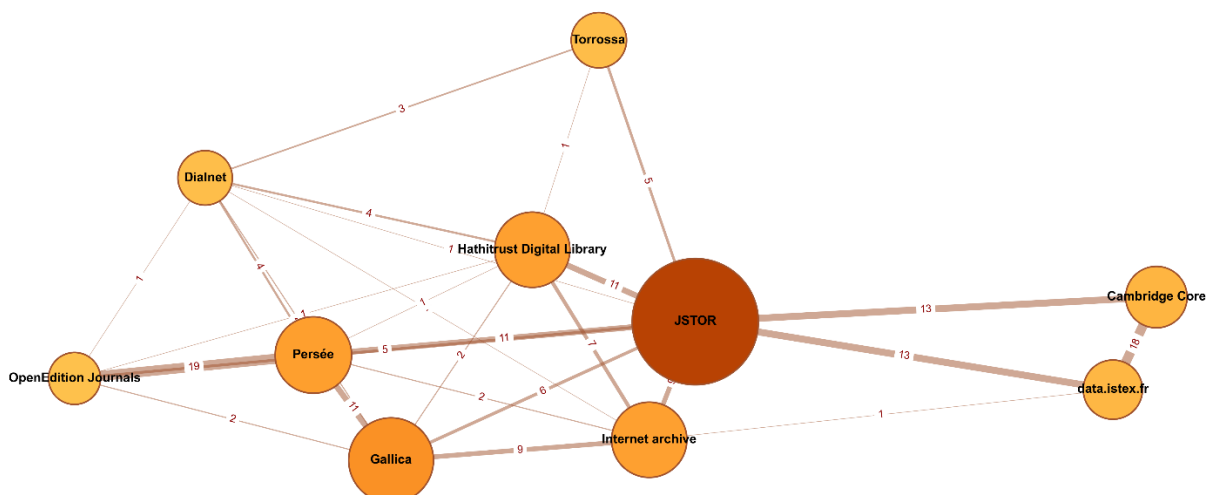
Torrossa

3

1

5

Dialnet

4

1 Hathitrust Digital Library

1

4

11

1

1

JSTOR

13

Cambridge Core

18

OpenEdition Journals

19

Persée

5

11

2

7

13

data.istex.fr

2

6

11

2

Internet archive

1

Gallica

9